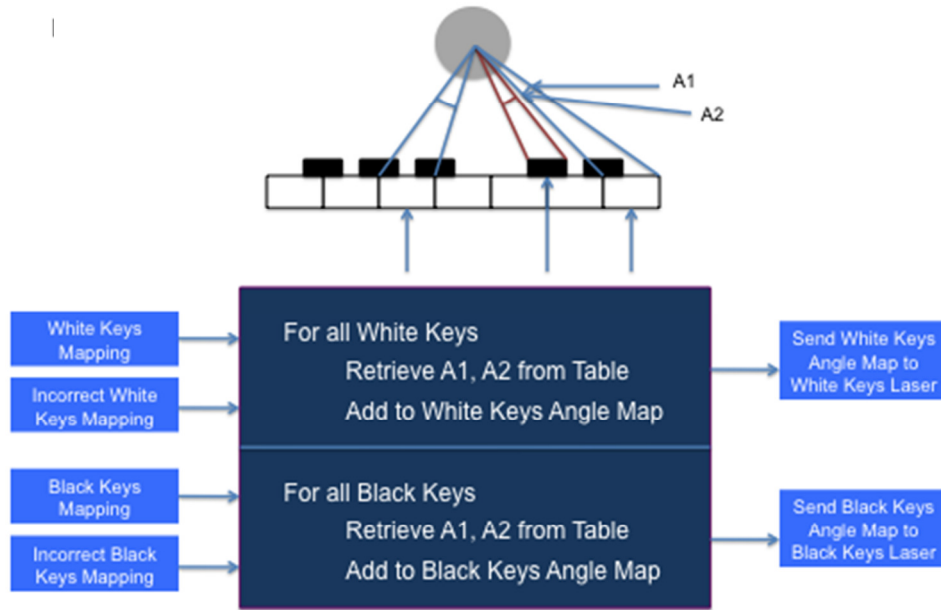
A1

A2

White Keys Mapping

Incorrect White Keys Mapping

For all White Keys
Retrieve A1, A2 from Table
Add to White Keys Angle Map

Send White Keys Angle Map to White Keys Laser

Black Keys Mapping

Incorrect Black Keys Mapping

For all Black Keys
Retrieve A1, A2 from Table
Add to Black Keys Angle Map

Send Black Keys Angle Map to Black Keys Laser